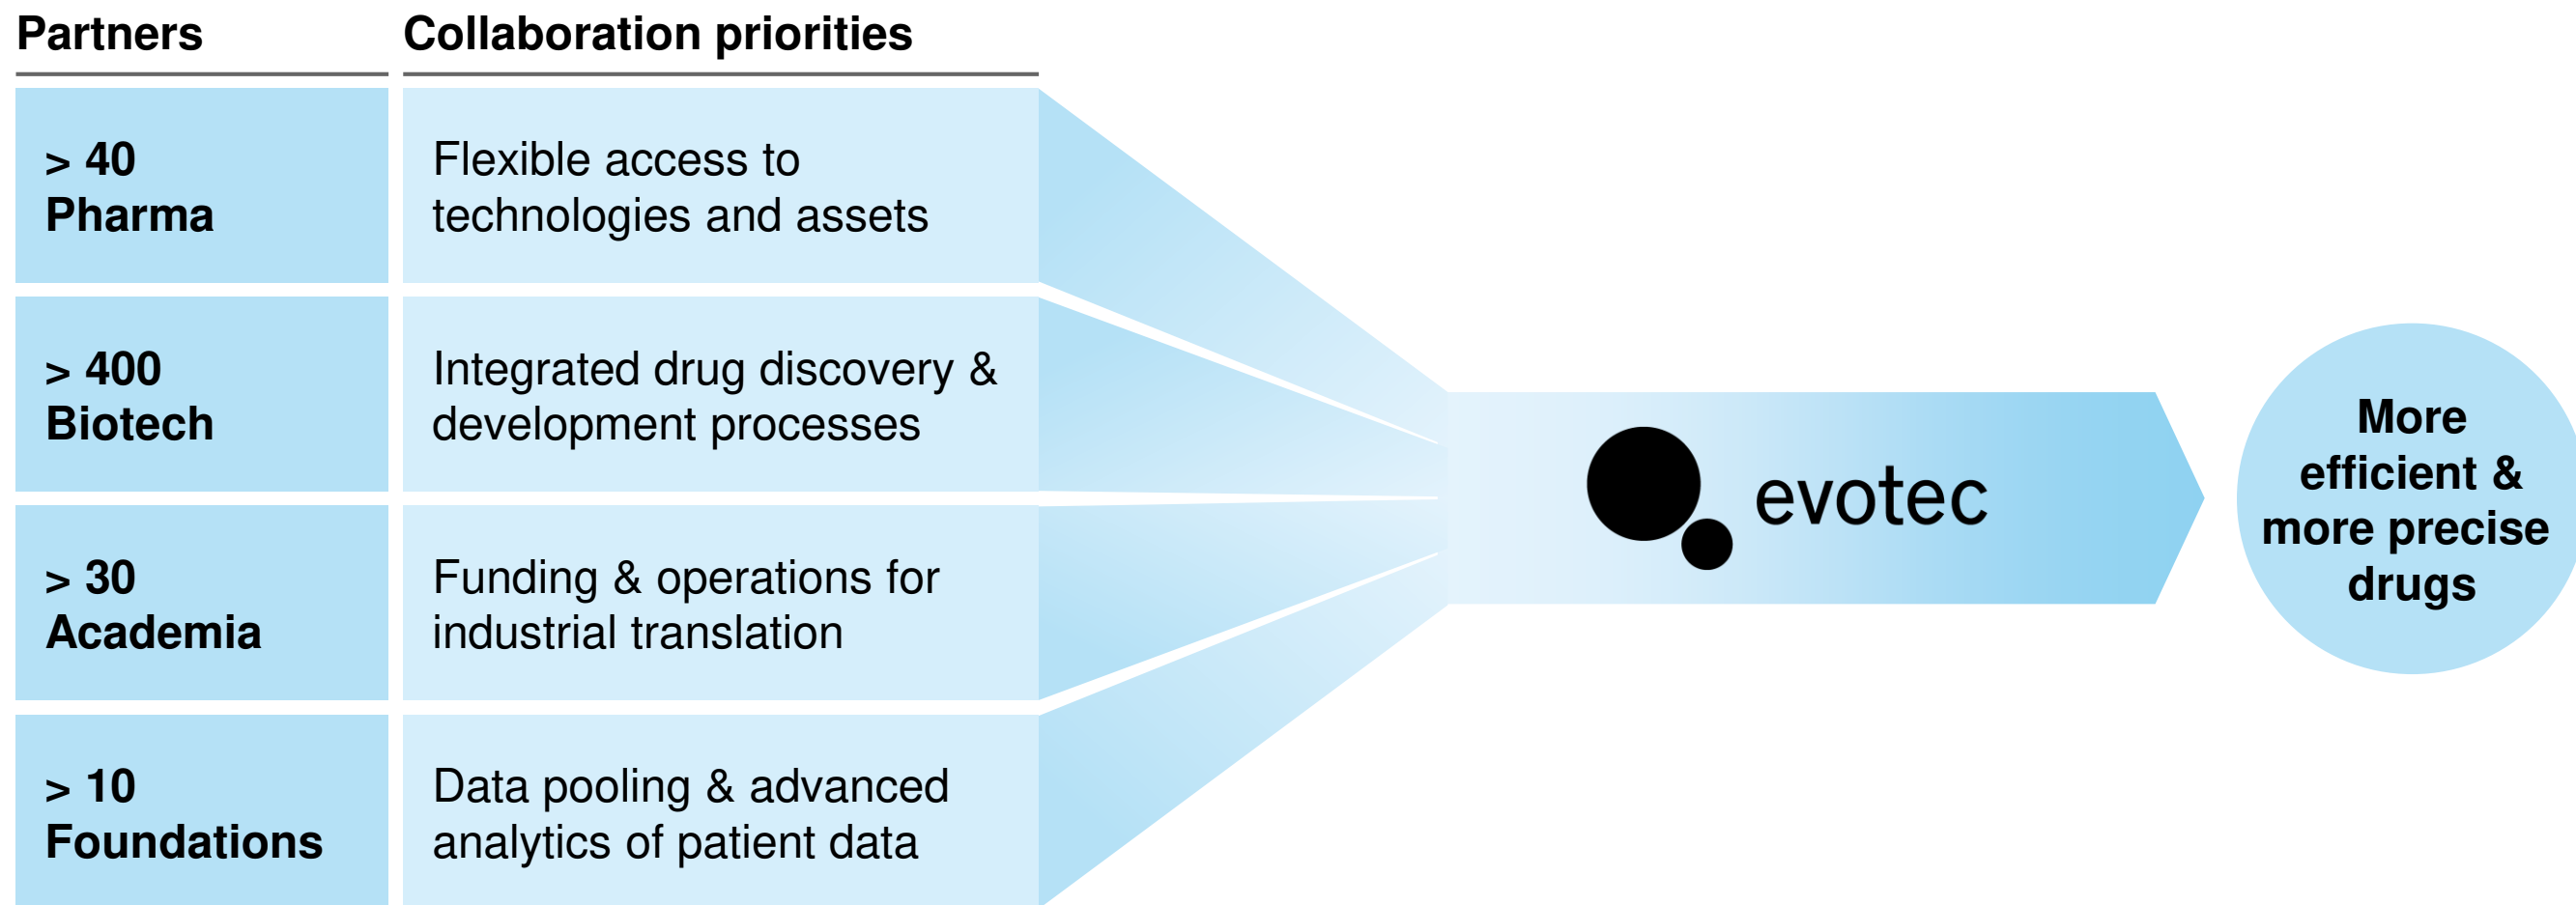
| Partners | Collaboration priorities |
|---|---|
| > 40 Pharma | Flexible access to technologies and assets |
| > 400 Biotech | Integrated drug discovery & development processes |
| > 30 Academia | Funding & operations for industrial translation |
| > 10 Foundations | Data pooling & advanced analytics of patient data |

evotec

More efficient & more precise drugs